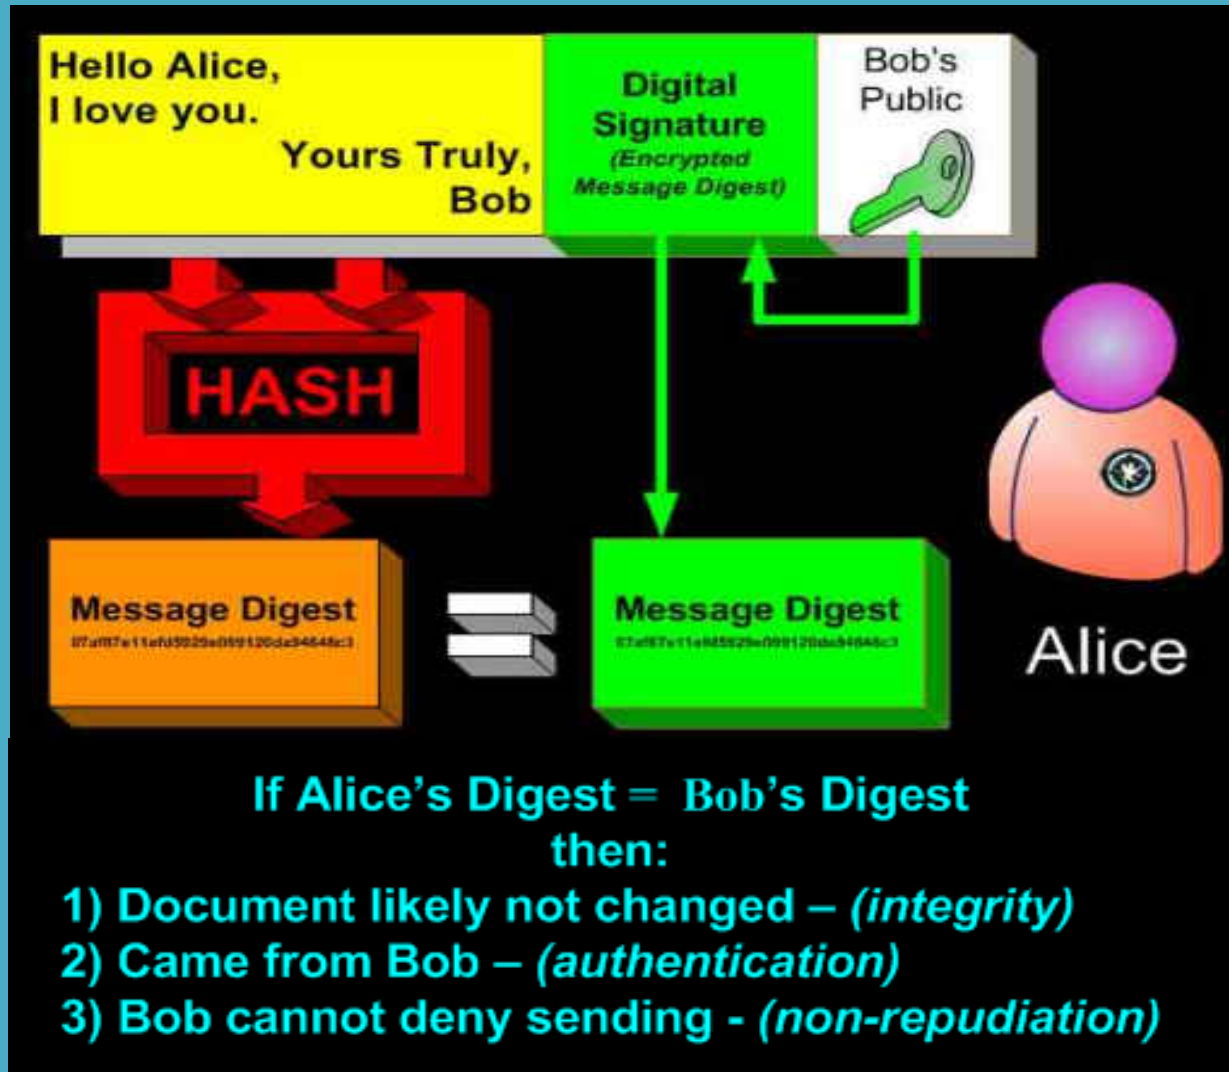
Hello Alice,
I love you.
Yours Truly,
Bob

Digital Signature
(Encrypted Message Digest)

Bob's Public

HASH

Message Digest
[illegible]

Message Digest
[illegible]

Alice

If Alice's Digest = Bob's Digest
then:
1) Document likely not changed – (integrity)
2) Came from Bob – (authentication)
3) Bob cannot deny sending - (non-repudiation)